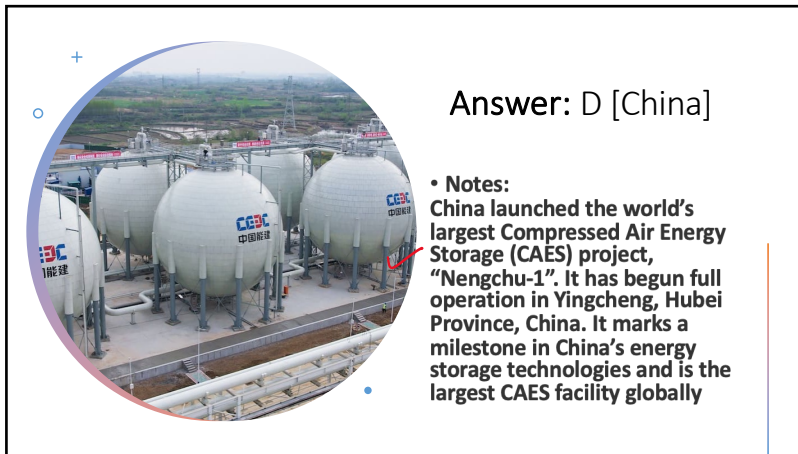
Answer: D [China]

• Notes:
China launched the world's largest Compressed Air Energy Storage (CAES) project, "Nengchu-1". It has begun full operation in Yingcheng, Hubei Province, China. It marks a milestone in China's energy storage technologies and is the largest CAES facility globally

CEEC 中国能建

CEEC 中国能建

CEEC 国能建